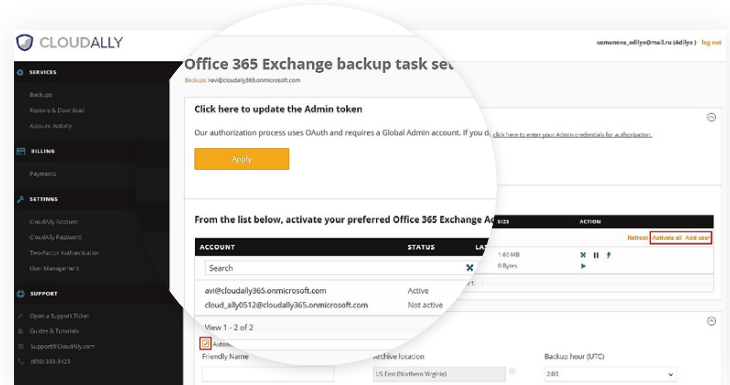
CLOUDALLY

usmanova_adilya@mail.ru (Adilya) log out

SERVICES

Backups

Restore & Download

Account Activity

BILLING

Payments

SETTINGS

CloudAlly Account

CloudAlly Password

Two-Factor Authentication

User Management

SUPPORT

Open a Support Ticket

Guides & Tutorials

Support@CloudAlly.com

(650) 353-3425

Office 365 Exchange backup task set

Backups > avi@cloudally365.onmicrosoft.com

Click here to update the Admin token

Our authorization process uses OAuth and requires a Global Admin account. If you d click here to enter your Admin credentials for authorization.

Apply

From the list below, activate your preferred Office 365 Exchange Ac

| ACCOUNT | STATUS | LA | SIZE | ACTION |
|---|---|---|---|---|
| Search | | | | |
| avi@cloudally365.onmicrosoft.com | Active | | 1.60 MB | |
| cloud_ally0512@cloudally365.onmicrosoft.com | Not active | | 0 Bytes | |

Refresh Activate all Add user

View 1 - 2 of 2

Autom

Friendly Name

Archive location

US East (Northern Virginia)

Backup hour (UTC)

2:00